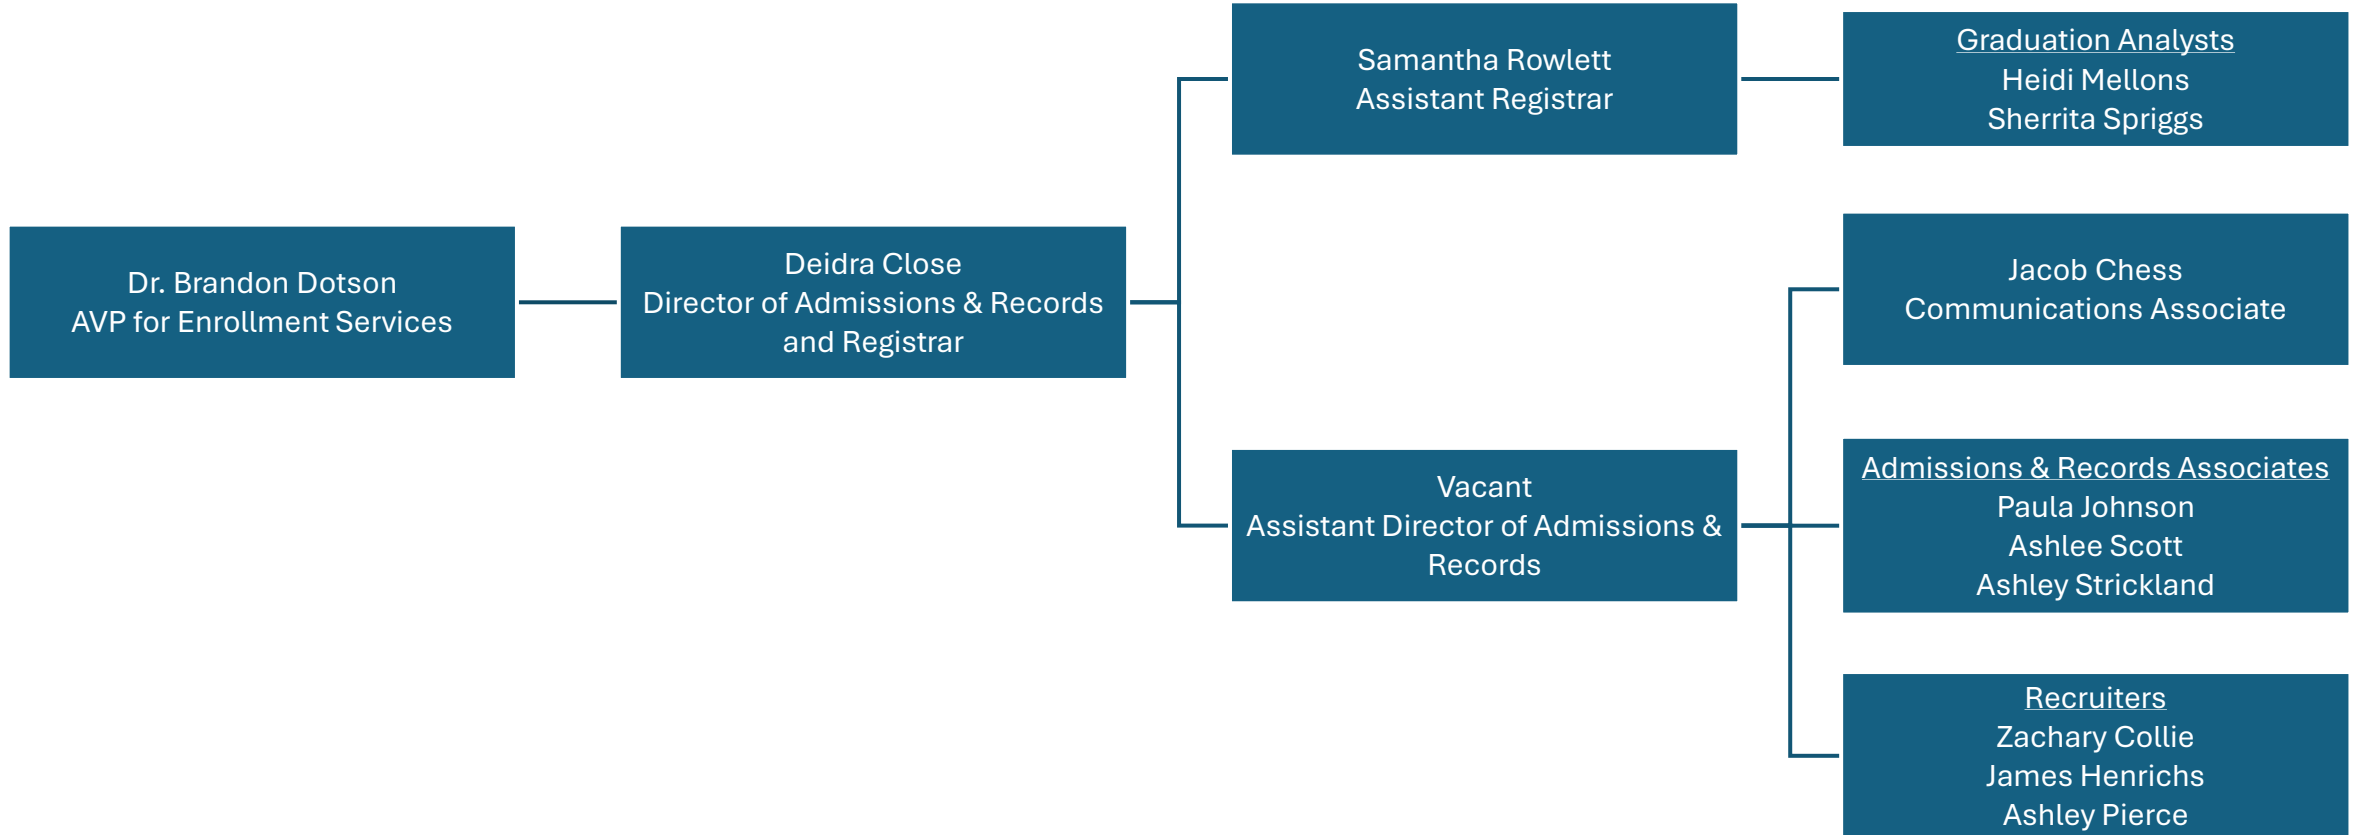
Dr. Brandon Dotson
AVP for Enrollment Services

Deidra Close
Director of Admissions & Records and Registrar

Samantha Rowlett
Assistant Registrar

Graduation Analysts
Heidi Mellons
Sherrita Spriggs

Vacant
Assistant Director of Admissions & Records

Jacob Chess
Communications Associate

Admissions & Records Associates
Paula Johnson
Ashlee Scott
Ashley Strickland

Recruiters
Zachary Collie
James Henrichs
Ashley Pierce